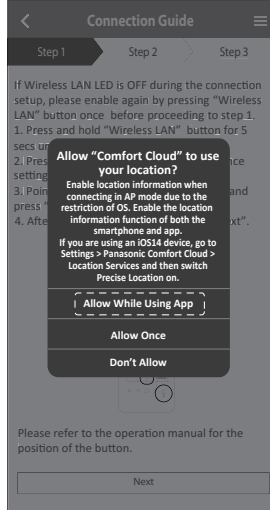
Connection Guide

Step 1

Step 2

Step 3

If Wireless LAN LED is OFF during the connection setup, please enable again by pressing "Wireless LAN" button once before proceeding to step 1.
1. Press and hold "Wireless LAN" button for 5 secs u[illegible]
2. Pres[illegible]nce settin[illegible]
3. Poin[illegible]and press "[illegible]
4. Afte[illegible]xt".

Allow "Comfort Cloud" to use your location?

Enable location information when connecting in AP mode due to the restriction of OS. Enable the location information function of both the smartphone and app.
If you are using an iOS14 device, go to Settings > Panasonic Comfort Cloud > Location Services and then switch Precise Location on.

Allow While Using App

Allow Once

Don't Allow

Please refer to the operation manual for the position of the button.

Next